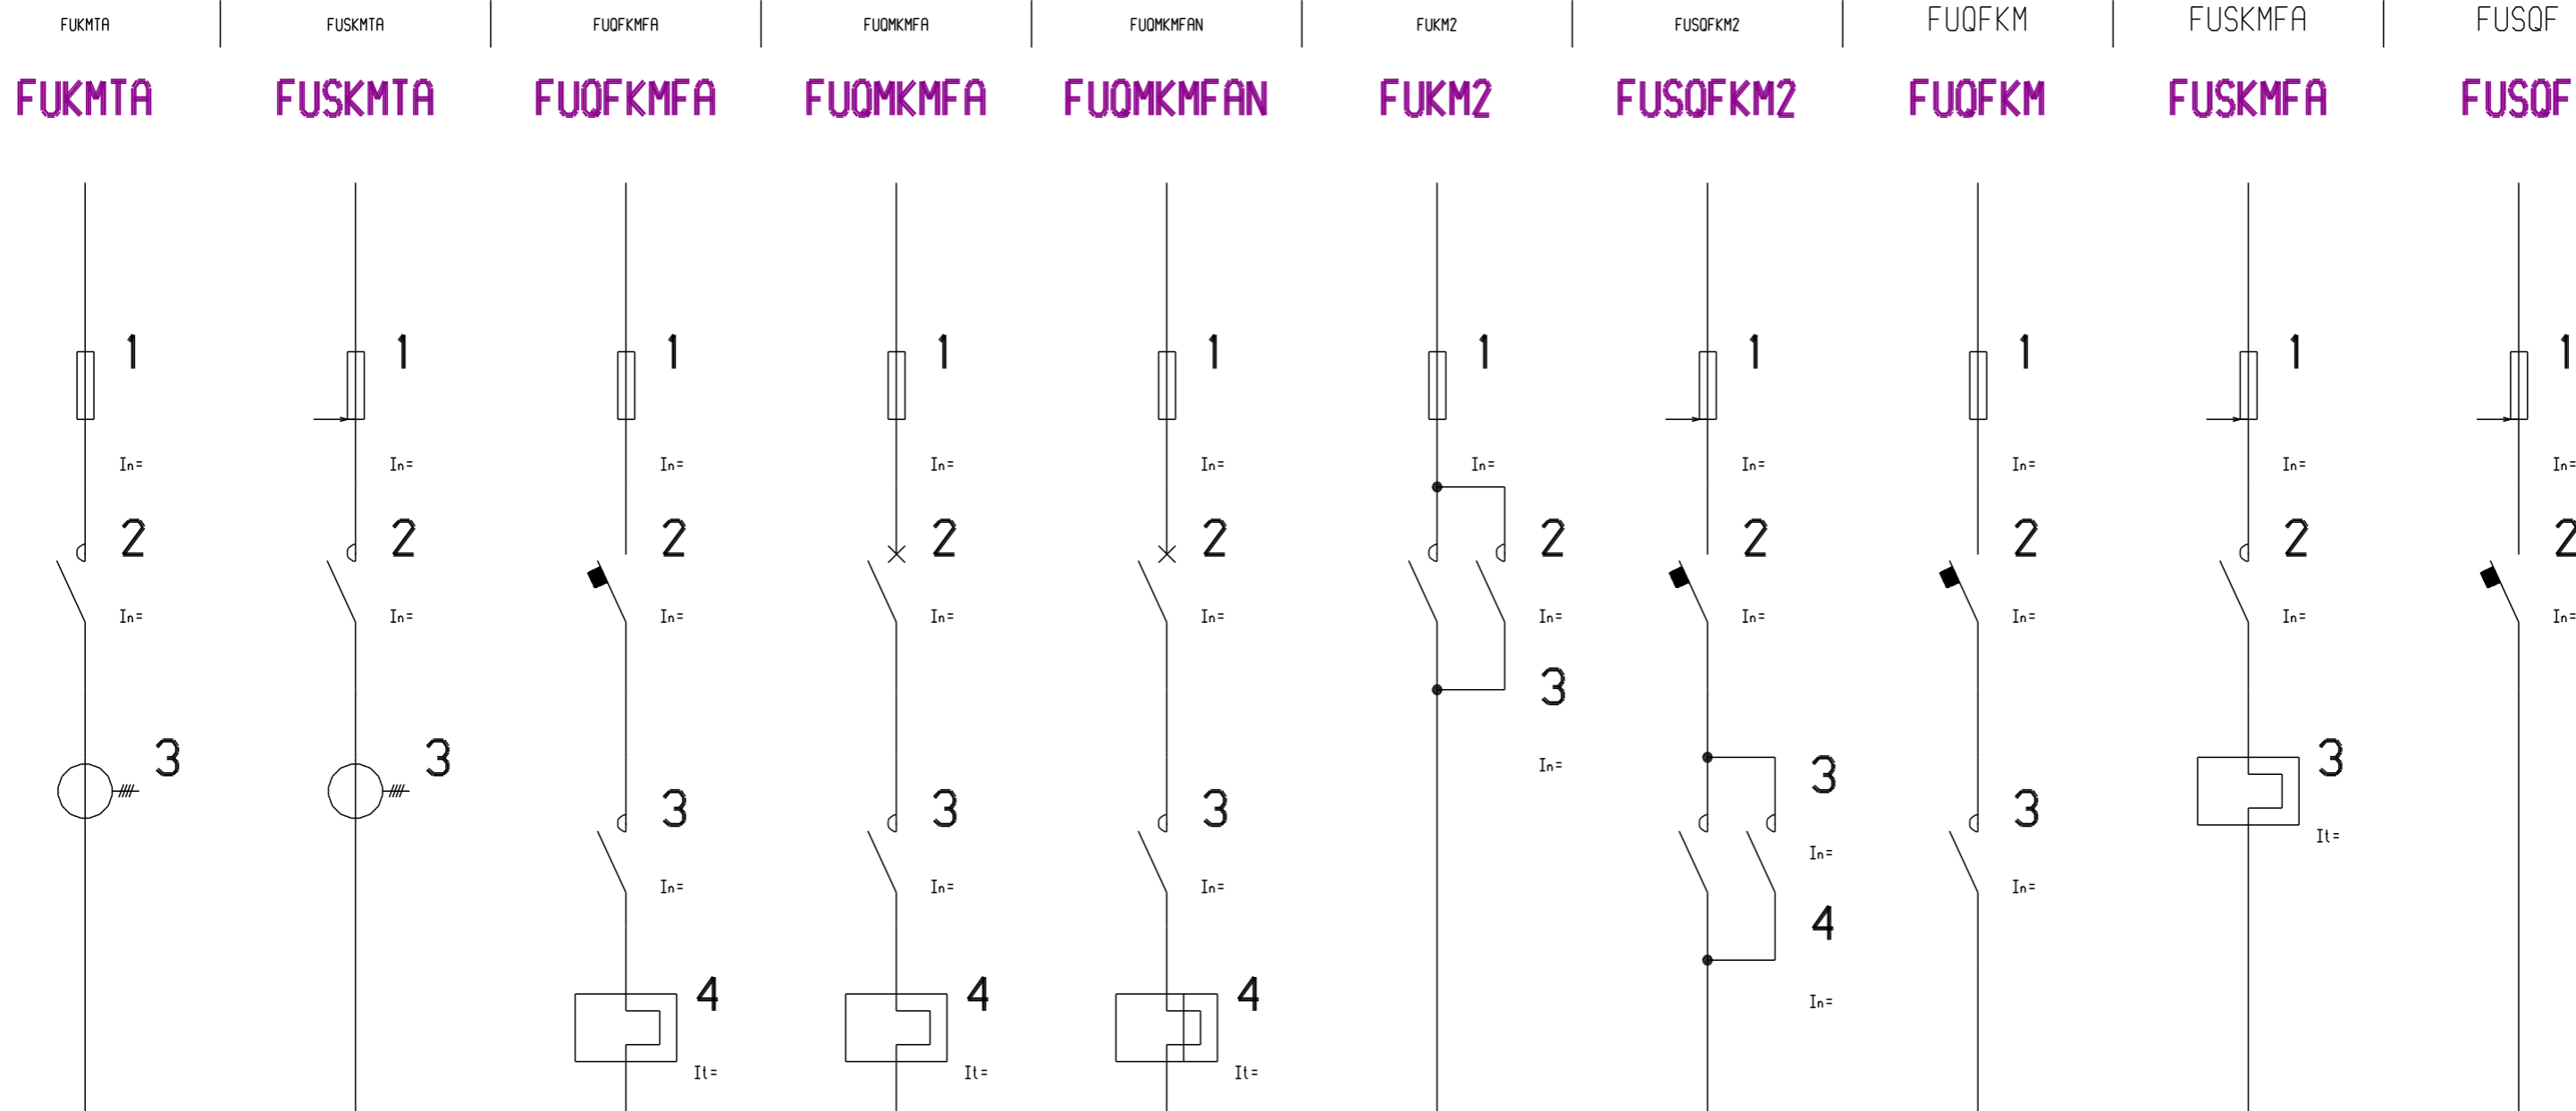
FUKMTA
FUKMTA
1
In=
2
In=
3

FUSKMTA
FUSKMTA
1
In=
2
In=
3

FUQFKMFA
FUQFKMFA
1
In=
2
In=
3
In=
4
It=

FUQMKMFA
FUQMKMFA
1
In=
2
In=
3
In=
4
It=

FUQMKMFAN
FUQMKMFAN
1
In=
2
In=
3
In=
4
It=

FUKM2
FUKM2
1
In=
2
In=
3
In=

FUSQFKM2
FUSQFKM2
1
In=
2
In=
3
In=
4
In=

FUQFKM
FUQFKM
1
In=
2
In=
3
In=

FUSKMFA
FUSKMFA
1
In=
2
In=
3
It=

FUSQF
FUSQF
1
In=
2
In=